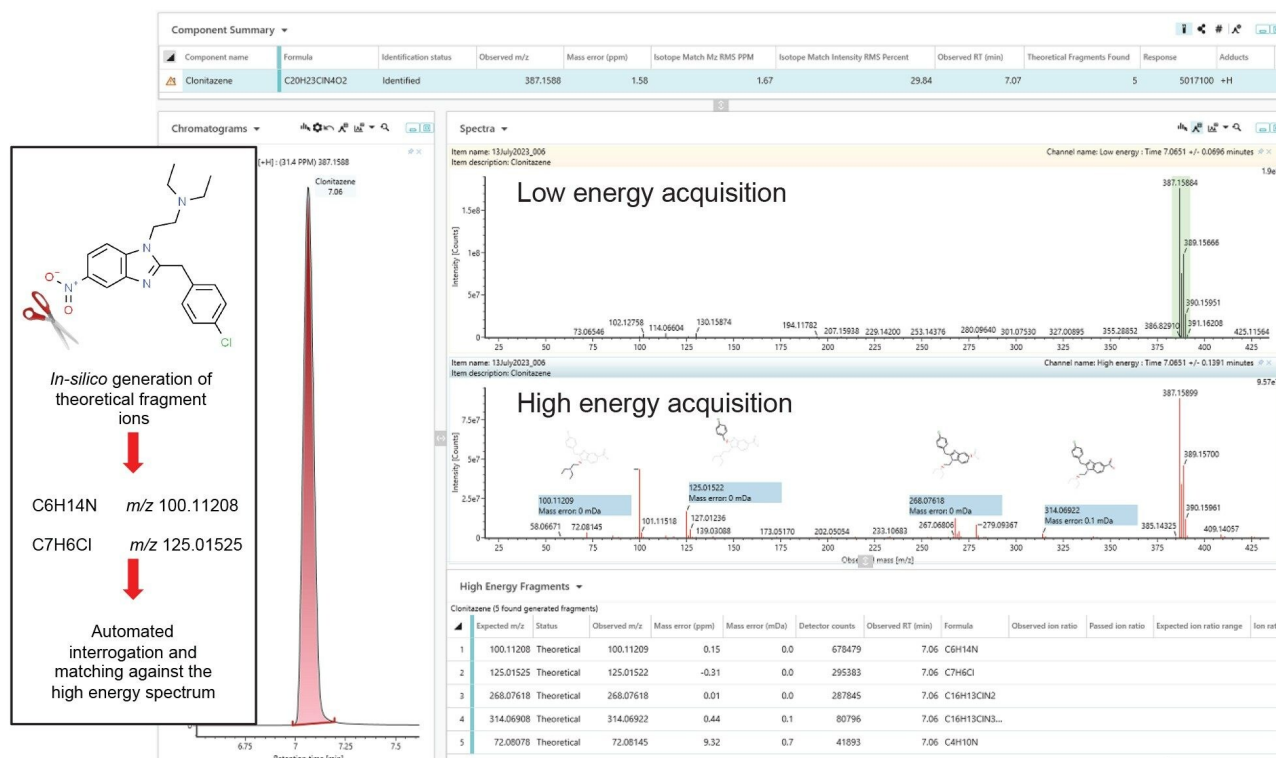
Component Summary

| | Component name | Formula | Identification status | Observed m/z | Mass error (ppm) | Isotope Match Mz RMS PPM | Isotope Match Intensity RMS Percent | Observed RT (min) | Theoretical Fragments Found | Response | Adducts |
|---|---|---|---|---|---|---|---|---|---|---|---|
| | Clonitazene | C20H23ClN4O2 | Identified | 387.1588 | 1.58 | 1.67 | 29.84 | 7.07 | 5 | 5017100 | +H |

Chromatograms

[+H] : (31.4 PPM) 387.1588

Clonitazene
7.06

6.75 7 7.25 7.5

In-silico generation of theoretical fragment ions

C6H14N $m/z$ 100.11208

C7H6Cl $m/z$ 125.01525

Automated interrogation and matching against the high energy spectrum

Spectra

Item name: 13July2023_006
Item description: Clonitazene
Channel name: Low energy : Time 7.0651 +/- 0.0696 minutes

Low energy acquisition

1.9e
Intensity [Counts]
1.5e8
1e8
5e7
0

387.15884
389.15666
390.15951
386.82910
391.16208
73.06546 102.12758 114.06604 130.15874 194.11782 207.15938 229.14200 253.14376 280.09640 301.07530 327.00895 355.28852 425.11564

50 75 100 125 150 175 200 225 250 275 300 325 350 375 400 425

Item name: 13July2023_006
Item description: Clonitazene
Channel name: High energy : Time 7.0651 +/- 0.1391 minutes

High energy acquisition

9.57e
Intensity [Counts]
7.5e7
5e7
2.5e7
0

387.15899
389.15700
390.15961
100.11209
Mass error: 0 mDa
125.01522
Mass error: 0 mDa
268.07618
Mass error: 0 mDa
314.06922
Mass error: 0.1 mDa
58.06671 72.08145 101.11518 127.01236 139.03088 173.05170 202.05054 233.10683 267.06806 279.09367 385.14323 409.14057

25 50 75 100 125 150 175 200 225 250 275 300 325 350 375 400 425
Obse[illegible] mass [m/z]

High Energy Fragments

Clonitazene (5 found generated fragments)

| | Expected m/z | Status | Observed m/z | Mass error (ppm) | Mass error (mDa) | Detector counts | Observed RT (min) | Formula | Observed ion ratio | Passed ion ratio | Expected ion ratio range | Ion ra |
|---|---|---|---|---|---|---|---|---|---|---|---|---|
| 1 | 100.11208 | Theoretical | 100.11209 | 0.15 | 0.0 | 678479 | 7.06 | C6H14N | | | | |
| 2 | 125.01525 | Theoretical | 125.01522 | -0.31 | 0.0 | 295383 | 7.06 | C7H6Cl | | | | |
| 3 | 268.07618 | Theoretical | 268.07618 | 0.01 | 0.0 | 287845 | 7.06 | C16H13ClN2 | | | | |
| 4 | 314.06908 | Theoretical | 314.06922 | 0.44 | 0.1 | 80796 | 7.06 | C16H13ClN3... | | | | |
| 5 | 72.08078 | Theoretical | 72.08145 | 9.32 | 0.7 | 41893 | 7.06 | C4H10N | | | | |